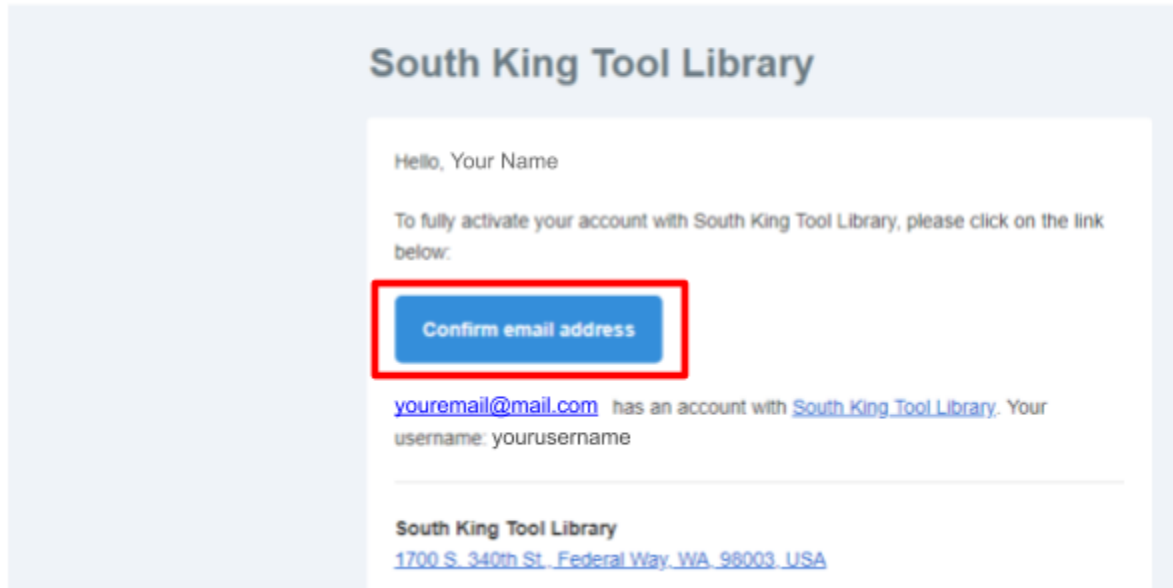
South King Tool Library

Hello, Your Name

To fully activate your account with South King Tool Library, please click on the link below:

Confirm email address

youremail@mail.com has an account with South King Tool Library. Your username: yourusername

South King Tool Library
1700 S. 340th St., Federal Way, WA, 98003, USA